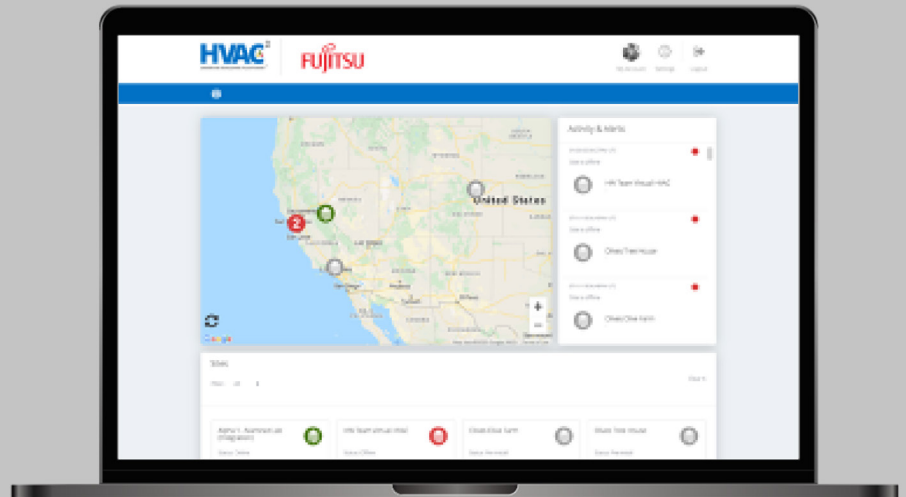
HVAC

FUJITSU

My Account Settings Logout

United States

2

Google

Activity & Alerts

Site is offline

HN Team Virtual HVAC

Site is offline

Olivas Tree House

Site is offline

Olivas Olive Farm

Sites

Status Online

Status Offline

HN Team Virtual HVAC

Olivas Olive Farm

Olivas Tree House